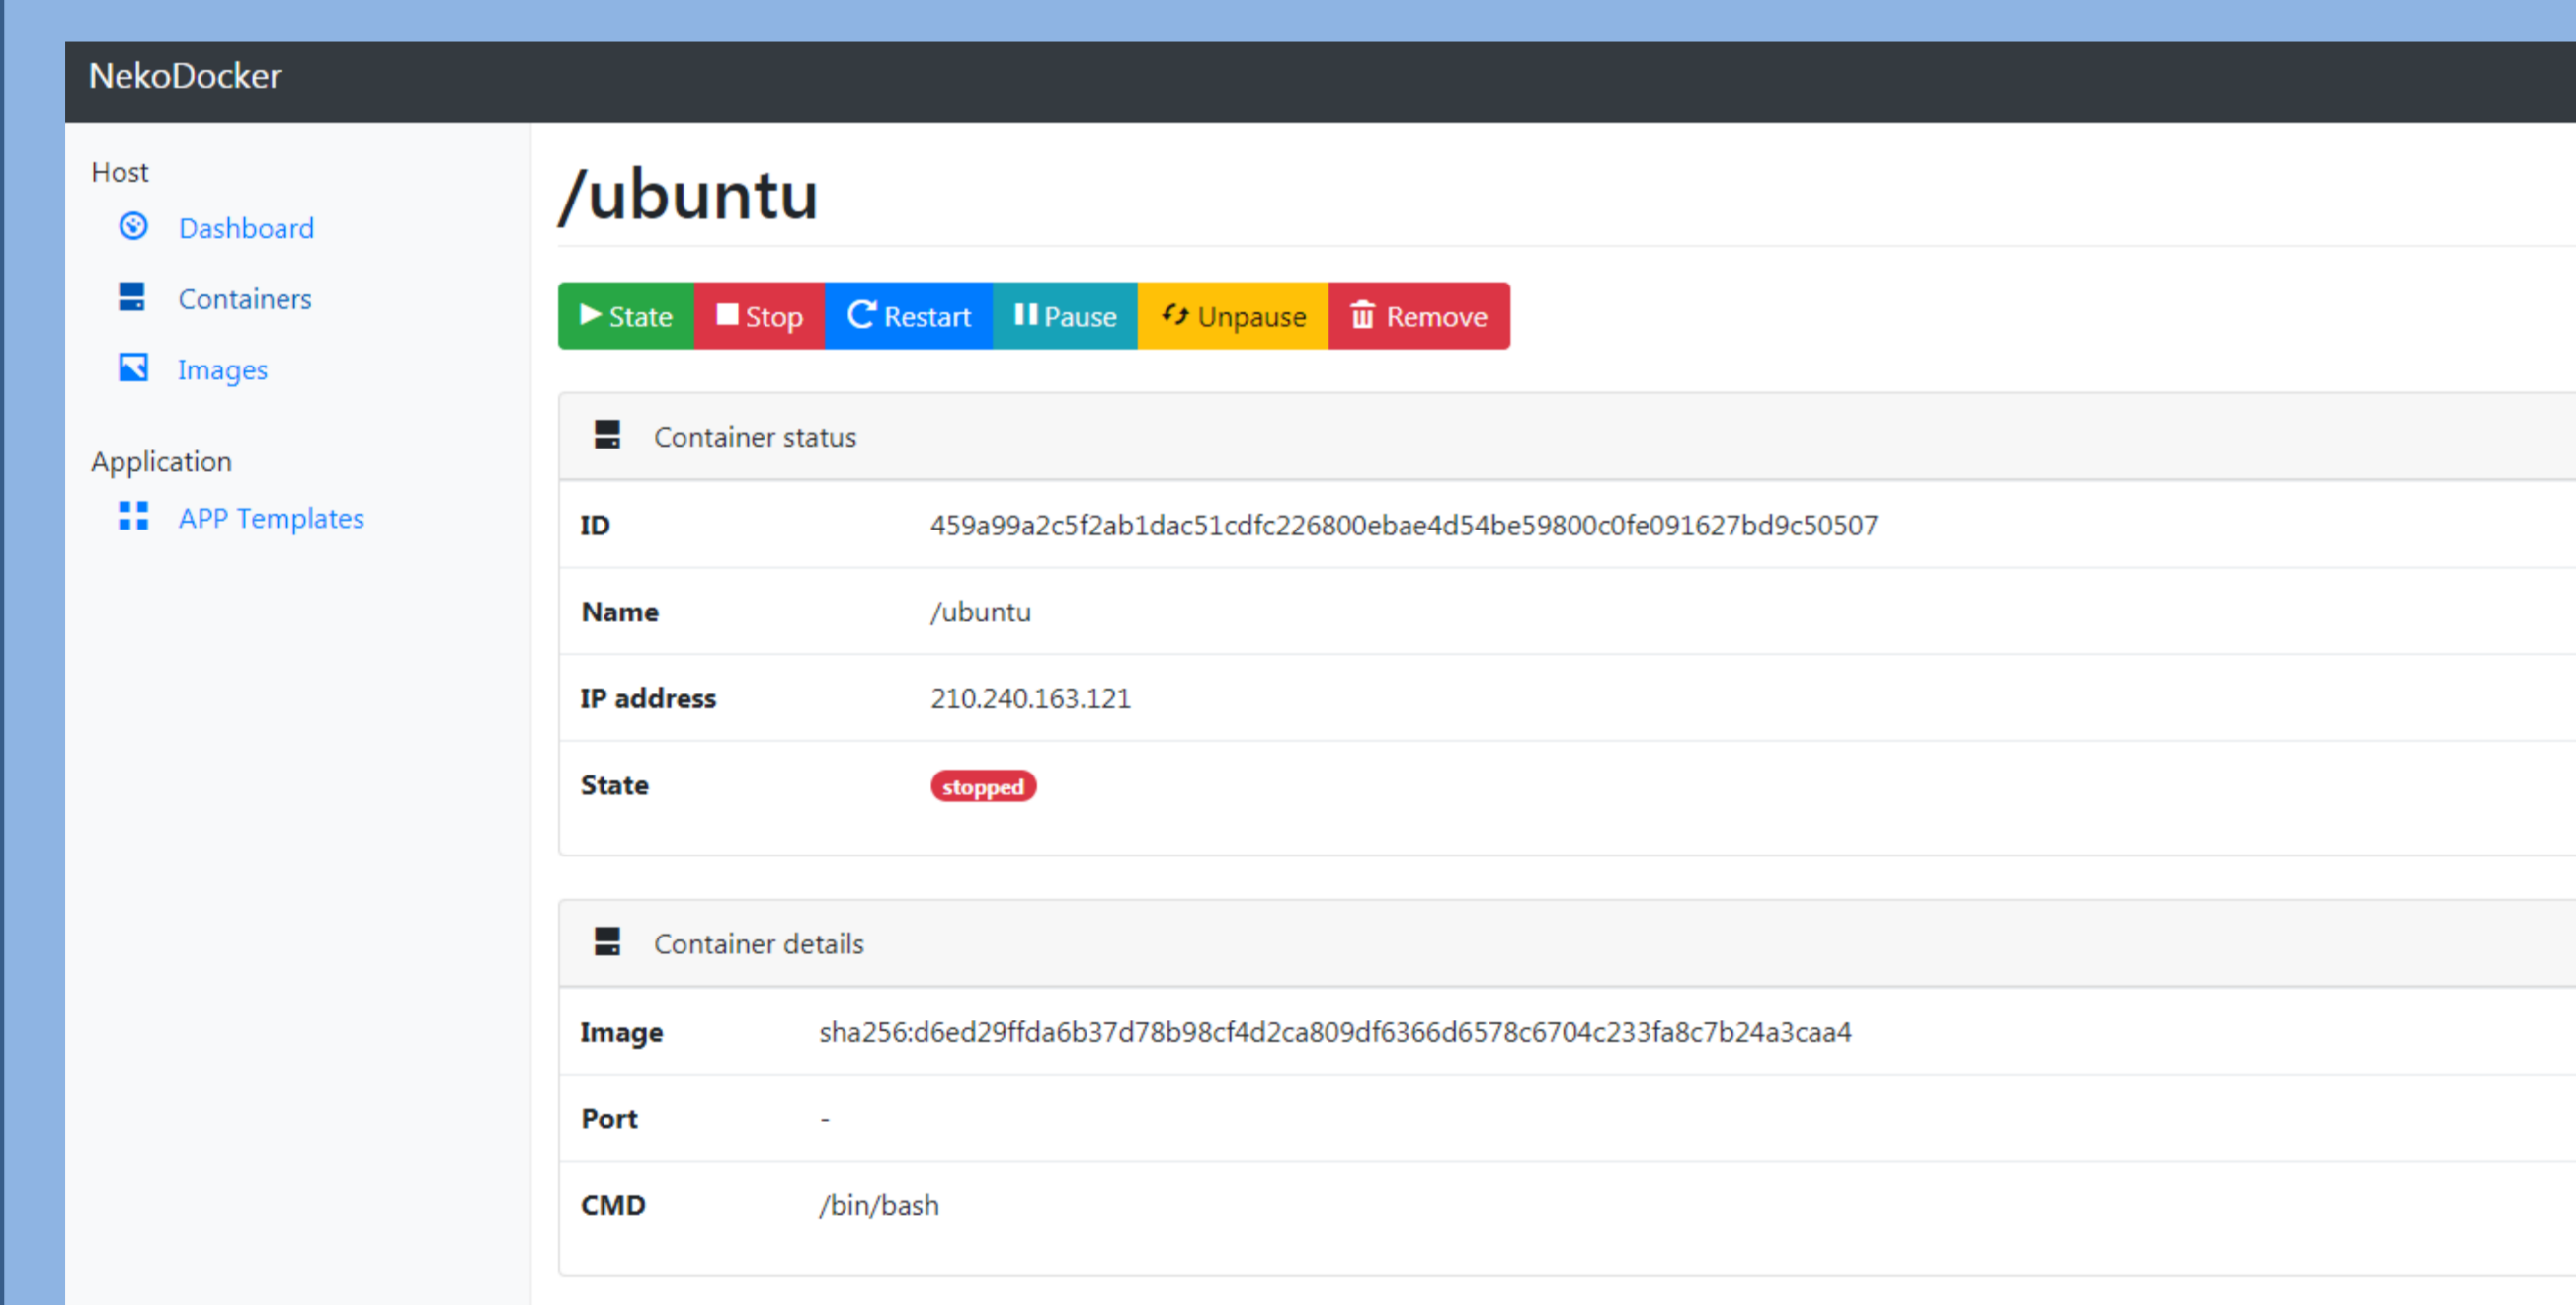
NekoDocker

Host
Dashboard
Containers
Images

Application
APP Templates

/ubuntu

State Stop Restart Pause Unpause Remove

Container status

| ID | 459a99a2c5f2ab1dac51cdfc226800ebae4d54be59800c0fe091627bd9c50507 |
|---|---|
| Name | /ubuntu |
| IP address | 210.240.163.121 |
| State | stopped |

Container details

| Image | sha256:d6ed29ffda6b37d78b98cf4d2ca809df6366d6578c6704c233fa8c7b24a3caa4 |
|---|---|
| Port | - |
| CMD | /bin/bash |